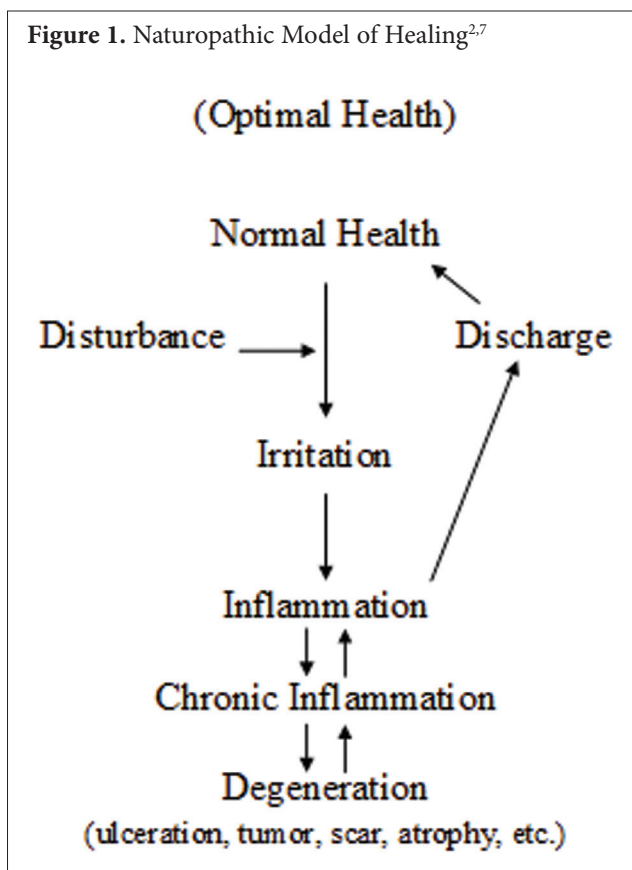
**Figure 1.** Naturopathic Model of Healing$^{2,7}$

(Optimal Health)

Normal Health

Disturbance

Discharge

Irritation

Inflammation

Chronic Inflammation

Degeneration

(ulceration, tumor, scar, atrophy, etc.)